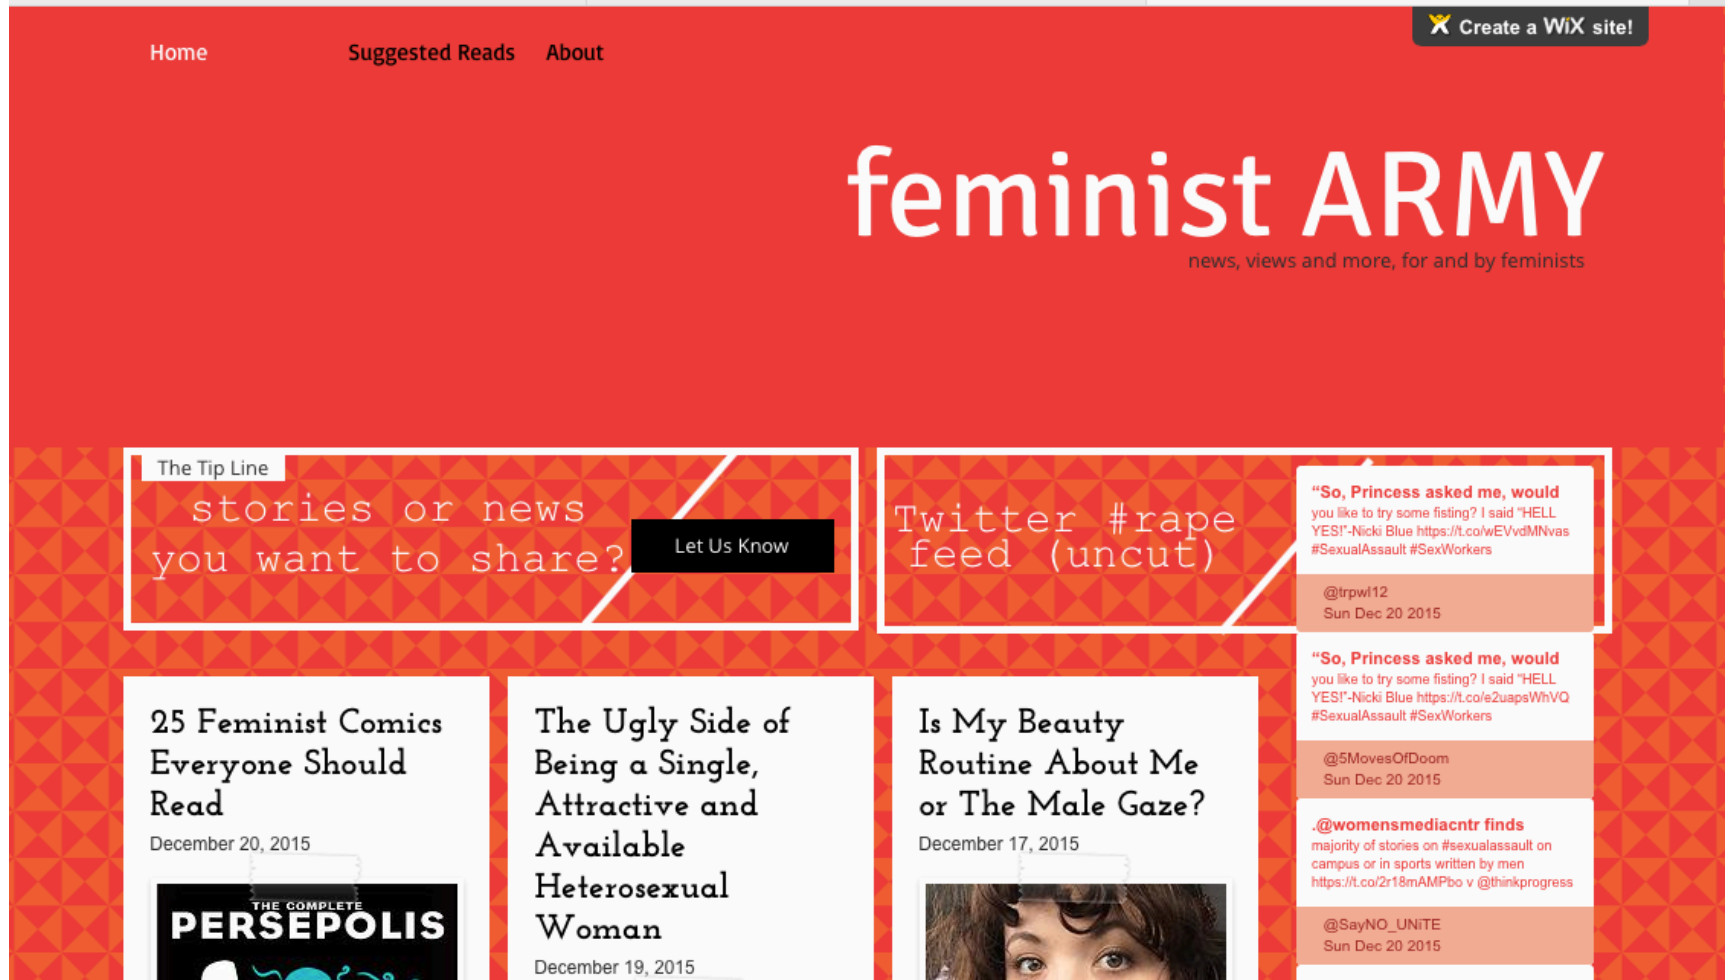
Home Suggested Reads About

Create a WiX site!

feminist ARMY

news, views and more, for and by feminists

The Tip Line

stories or news you want to share?

Let Us Know

Twitter #rape feed (uncut)

"So, Princess asked me, would you like to try some fisting? I said "HELL YES!"-Nicki Blue https://t.co/wEVvdMNvas #SexualAssault #SexWorkers

@trpwl12
Sun Dec 20 2015

"So, Princess asked me, would you like to try some fisting? I said "HELL YES!"-Nicki Blue https://t.co/e2uapsWhVQ #SexualAssault #SexWorkers

@5MovesOfDoom
Sun Dec 20 2015

.@womensmediacntr finds majority of stories on #sexualassault on campus or in sports written by men https://t.co/2r18mAMPbo v @thinkprogress

@SayNO_UNiTE
Sun Dec 20 2015

25 Feminist Comics Everyone Should Read

December 20, 2015

THE COMPLETE PERSEPOLIS

The Ugly Side of Being a Single, Attractive and Available Heterosexual Woman

December 19, 2015

Is My Beauty Routine About Me or The Male Gaze?

December 17, 2015